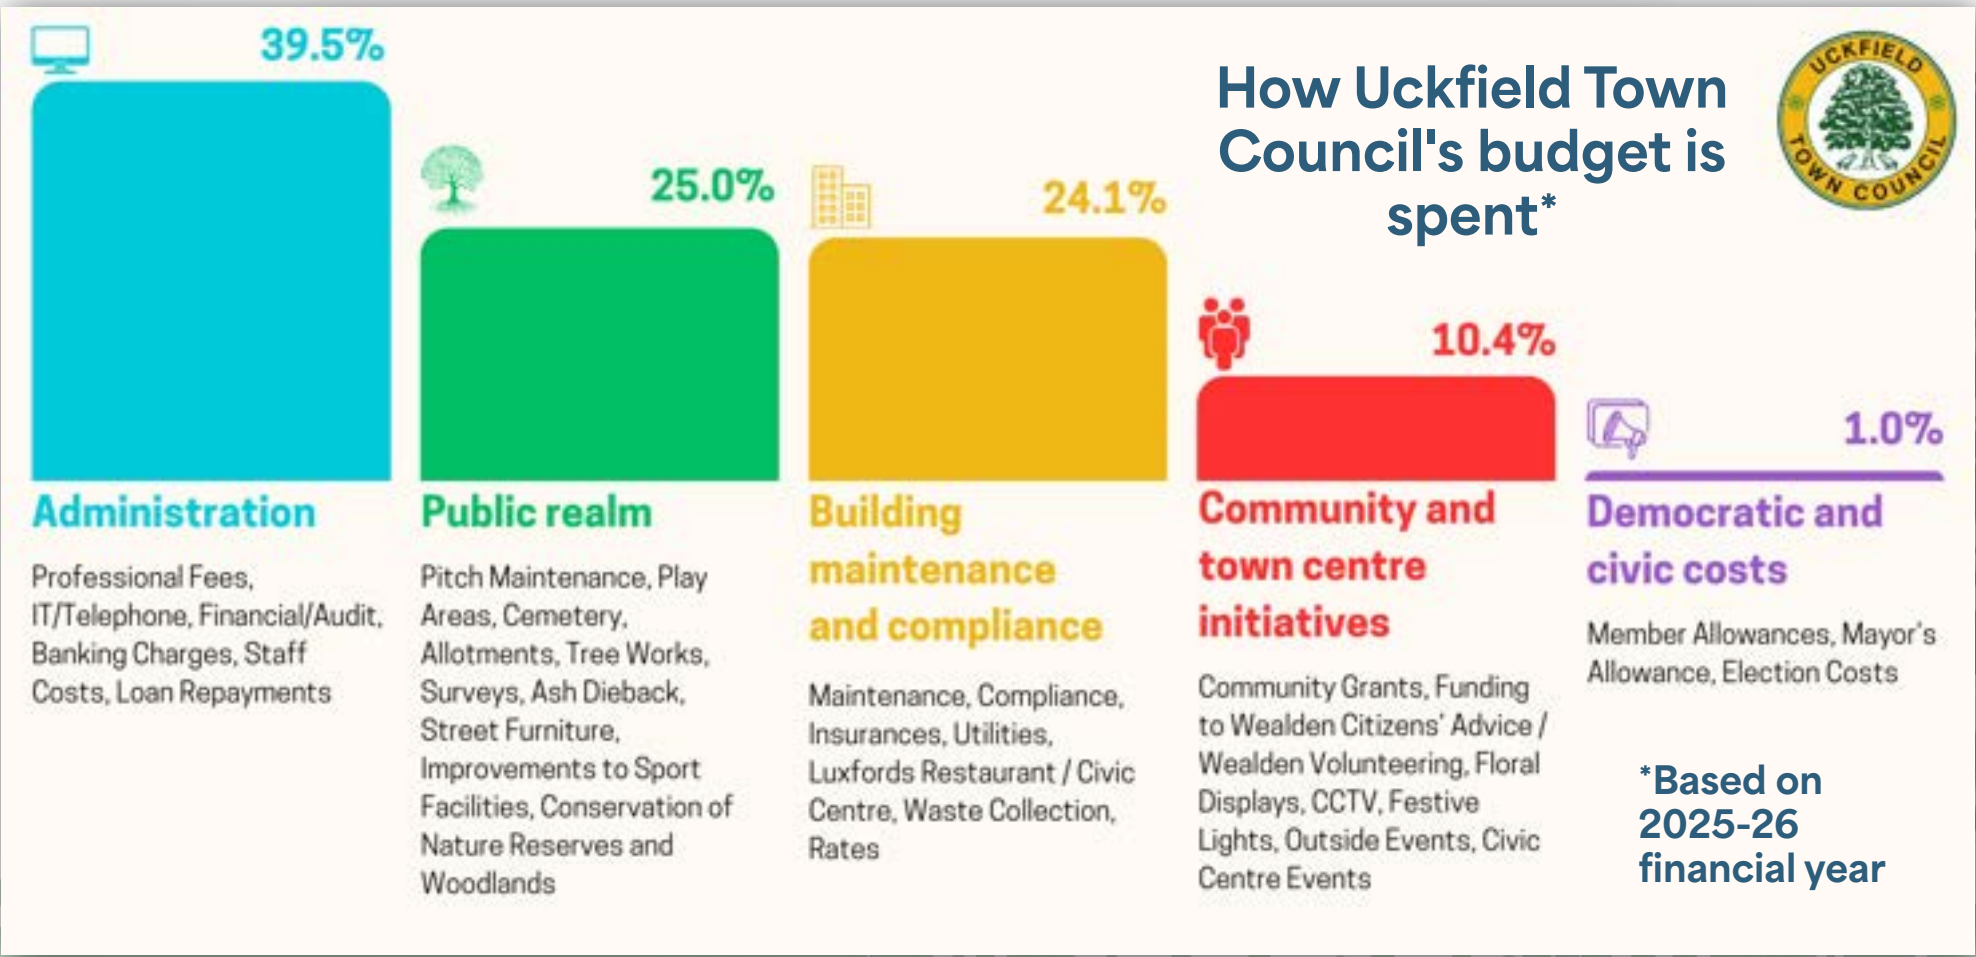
How Uckfield Town Council's budget is spent*

UCKFIELD TOWN COUNCIL

39.5%

Administration

Professional Fees, IT/Telephone, Financial/Audit, Banking Charges, Staff Costs, Loan Repayments

25.0%

Public realm

Pitch Maintenance, Play Areas, Cemetery, Allotments, Tree Works, Surveys, Ash Dieback, Street Furniture, Improvements to Sport Facilities, Conservation of Nature Reserves and Woodlands

24.1%

Building maintenance and compliance

Maintenance, Compliance, Insurances, Utilities, Luxfords Restaurant / Civic Centre, Waste Collection, Rates

10.4%

Community and town centre initiatives

Community Grants, Funding to Wealden Citizens' Advice / Wealden Volunteering, Floral Displays, CCTV, Festive Lights, Outside Events, Civic Centre Events

1.0%

Democratic and civic costs

Member Allowances, Mayor's Allowance, Election Costs

*Based on 2025-26 financial year